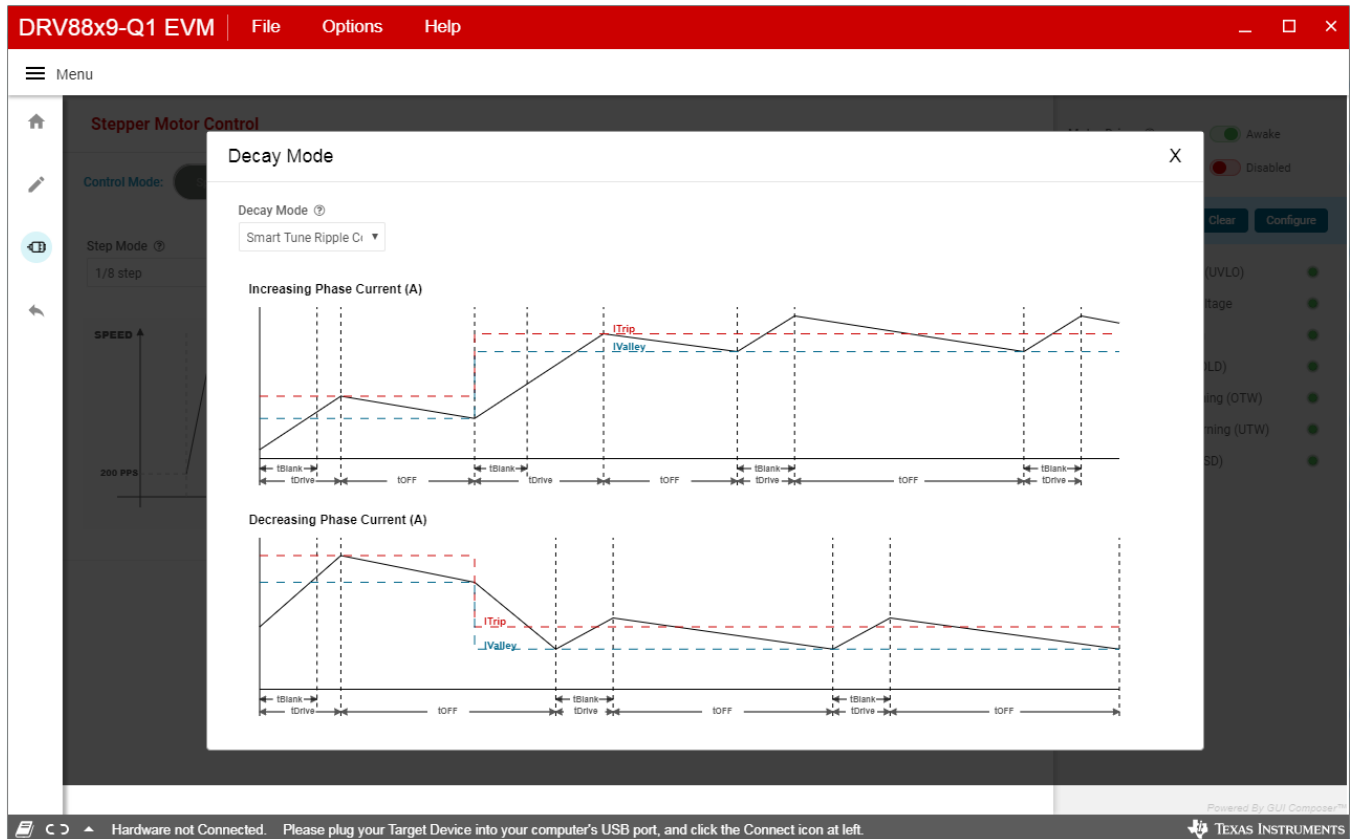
DRV88x9-Q1 EVM File Options Help
_ □ ✕

Menu

Stepper Motor Control

Control Mode:

Step Mode ⓘ
1/8 step

SPEED
200 PPS

Awake
Disabled
Clear Configure
(UVLO)
ltage
LD)
ing (OTW)
rning (UTW)
SD)

Decay Mode X

Decay Mode ⓘ
Smart Tune Ripple C ▾

Increasing Phase Current (A)

ITrip
IValley

tBlank tDrive tOFF tBlank tDrive tOFF tBlank tDrive tOFF tBlank tDrive

Decreasing Phase Current (A)

ITrip
IValley

tBlank tDrive tOFF tBlank tDrive tOFF tBlank tDrive tOFF

Powered By GUI Composer™

Hardware not Connected. Please plug your Target Device into your computer's USB port, and click the Connect icon at left.

TEXAS INSTRUMENTS